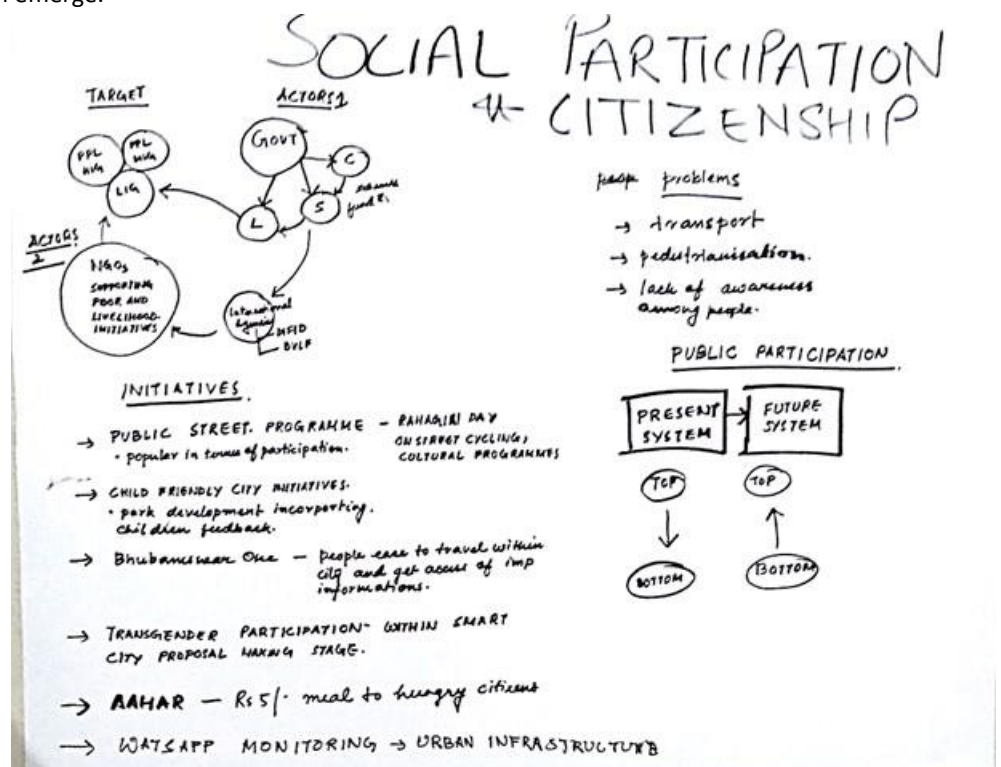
remerge.

SOCIAL PARTICIPATION & CITIZENSHIP

TARGET

PPL HIG

PPL MIG

LIG

ACTORS 1

GOVT

C

L

S

finance fund E,

ACTORS 2

NGOs SUPPORTING POOR AND LIVELIHOOD INITIATIVES

International Agencies

DFID

BVLF

people problems

→ transport

→ pedestrianisation.

→ lack of awareness among people.

PUBLIC PARTICIPATION

PRESENT SYSTEM

FUTURE SYSTEM

TOP

BOTTOM

TOP

BOTTOM

INITIATIVES.

→ PUBLIC STREET. PROGRAMME - RAHAGIRI DAY ON STREET CYCLING, CULTURAL PROGRAMMES
• popular in terms of participation.

→ CHILD FRIENDLY CITY INITIATIVES.
• park development incorporting. children feedback.

→ Bhubaneswar One — people ease to travel within city and get access of imp informations.

→ TRANSGENDER PARTICIPATION WITHIN SMART CITY PROPOSAL MAKING STAGE.

→ AAHAR — Rs 5/- meal to hungry citizens

→ WATSAPP MONITORING → URBAN INFRASTRUCTURE